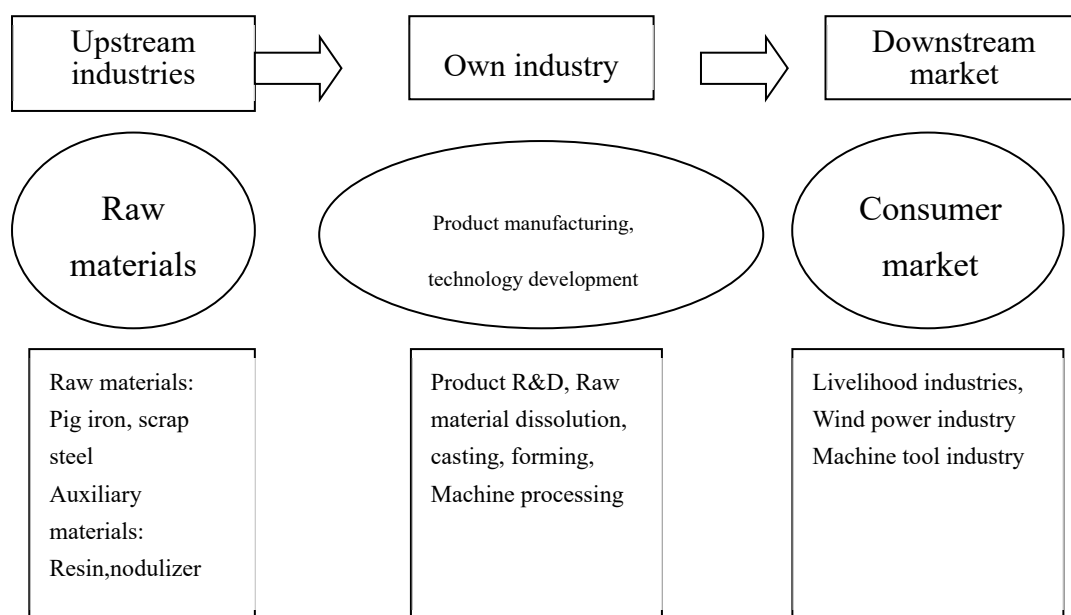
Upstream industries

Own industry

Downstream market

Raw materials

Product manufacturing, technology development

Consumer market

Raw materials: Pig iron, scrap steel
Auxiliary materials: Resin,nodulizer

Product R&D, Raw material dissolution, casting, forming, Machine processing

Livelihood industries, Wind power industry Machine tool industry